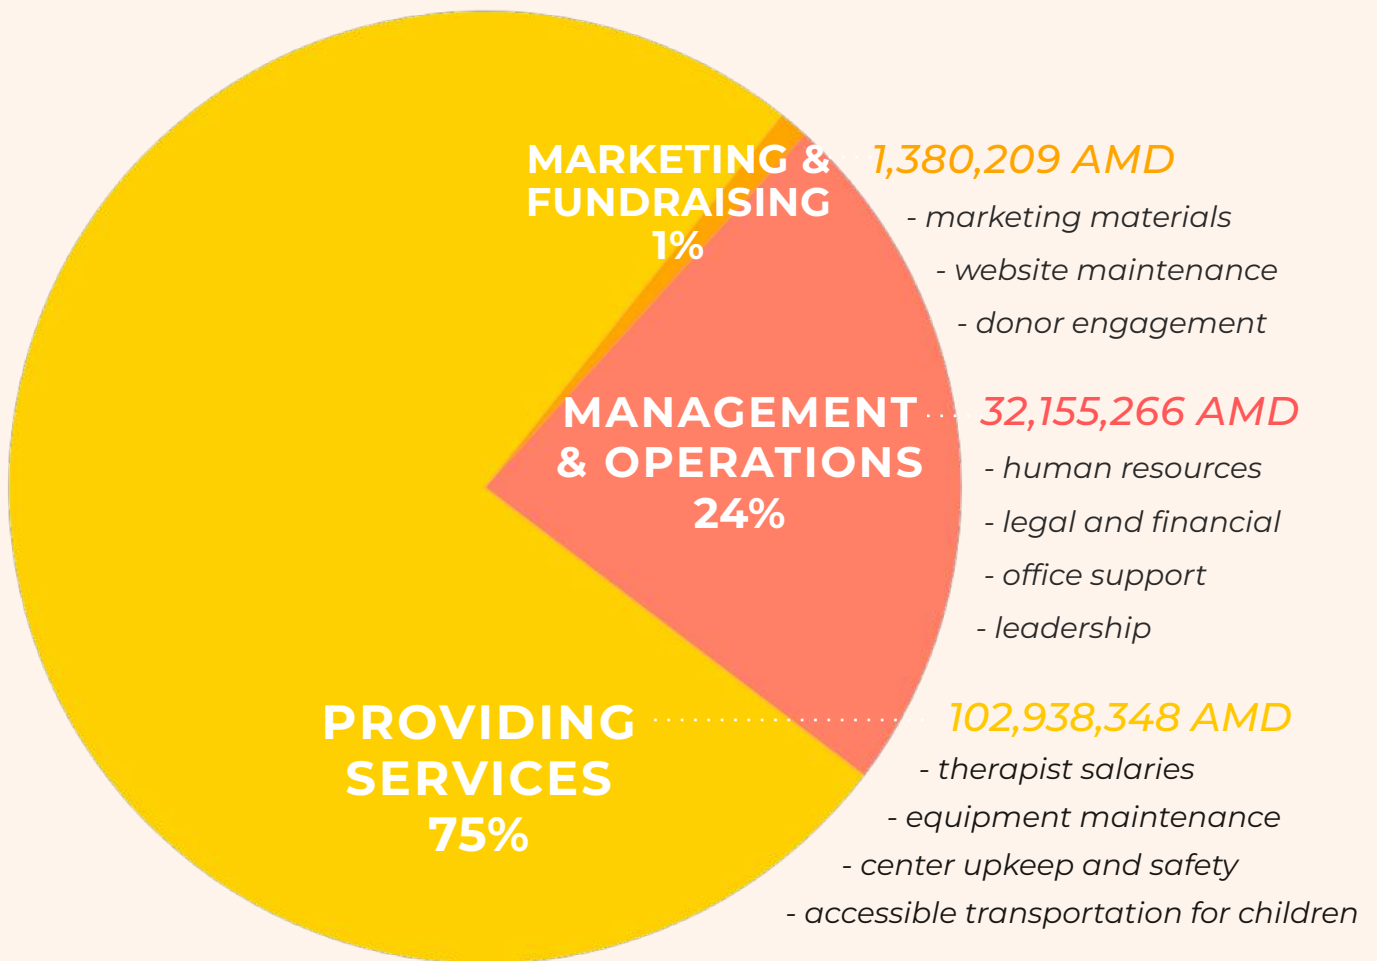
MARKETING & FUNDRAISING 1%

1,380,209 AMD
- marketing materials
- website maintenance
- donor engagement

MANAGEMENT & OPERATIONS 24%

32,155,266 AMD
- human resources
- legal and financial
- office support
- leadership

PROVIDING SERVICES 75%

102,938,348 AMD
- therapist salaries
- equipment maintenance
- center upkeep and safety
- accessible transportation for children